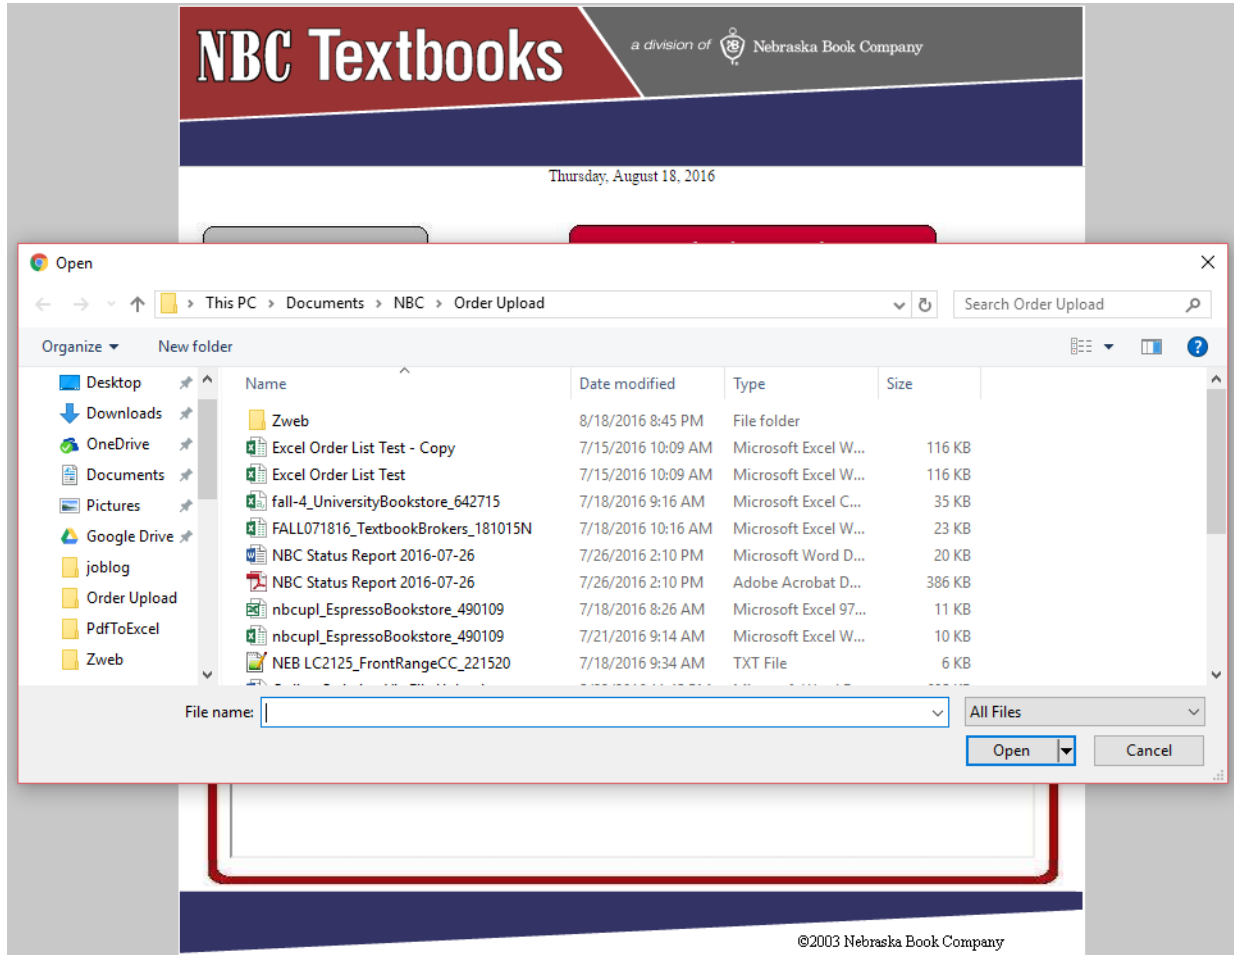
NBC Textbooks

a division of Nebraska Book Company

Thursday, August 18, 2016

Open

This PC › Documents › NBC › Order Upload

Search Order Upload

Organize ▾ New folder

Desktop
Downloads
OneDrive
Documents
Pictures
Google Drive
joblog
Order Upload
PdfToExcel
Zweb

| Name | Date modified | Type | Size |
|---|---|---|---|
| Zweb | 8/18/2016 8:45 PM | File folder | |
| Excel Order List Test - Copy | 7/15/2016 10:09 AM | Microsoft Excel W... | 116 KB |
| Excel Order List Test | 7/15/2016 10:09 AM | Microsoft Excel W... | 116 KB |
| fall-4_UniversityBookstore_642715 | 7/18/2016 9:16 AM | Microsoft Excel C... | 35 KB |
| FALL071816_TextbookBrokers_181015N | 7/18/2016 10:16 AM | Microsoft Excel W... | 23 KB |
| NBC Status Report 2016-07-26 | 7/26/2016 2:10 PM | Microsoft Word D... | 20 KB |
| NBC Status Report 2016-07-26 | 7/26/2016 2:10 PM | Adobe Acrobat D... | 386 KB |
| nbcupl_EspressoBookstore_490109 | 7/18/2016 8:26 AM | Microsoft Excel 97... | 11 KB |
| nbcupl_EspressoBookstore_490109 | 7/21/2016 9:14 AM | Microsoft Excel W... | 10 KB |
| NEB LC2125_FrontRangeCC_221520 | 7/18/2016 9:34 AM | TXT File | 6 KB |

File name:

All Files

Open

Cancel

©2003 Nebraska Book Company